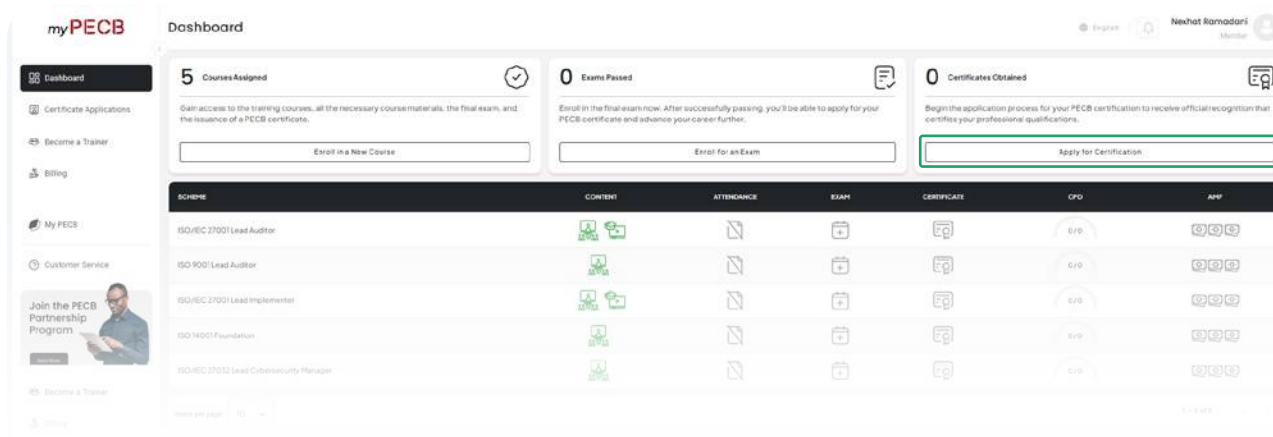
myPECB

Dashboard

English

Nexhat Ramadani
Member

Dashboard

Certificate Applications

Become a Trainer

Billing

My PECB

Customer Service

Join the PECB Partnership Program

Learn More

5 Courses Assigned

Gain access to the training courses, all the necessary course materials, the final exam, and the issuance of a PECB certificate.

Enroll in a New Course

0 Exams Passed

Enroll in the final exam now. After successfully passing, you'll be able to apply for your PECB certificate and advance your career further.

Enroll for an Exam

0 Certificates Obtained

Begin the application process for your PECB certification to receive official recognition that certifies your professional qualifications.

Apply for Certification

| SCHEME | CONTENT | ATTENDANCE | EXAM | CERTIFICATE | CPD | AMF |
|---|---|---|---|---|---|---|
| ISO/IEC 27001 Lead Auditor | | | | | 0/0 | |
| ISO 9001 Lead Auditor | | | | | 0/0 | |
| ISO/IEC 27001 Lead Implementer | | | | | 0/0 | |
| ISO 14001 Foundation | | | | | 0/0 | |
| ISO/IEC 27032 Lead Cybersecurity Manager | | | | | 0/0 | |

Items per page 10

1 - 5 of 5

Become a Trainer

Billing